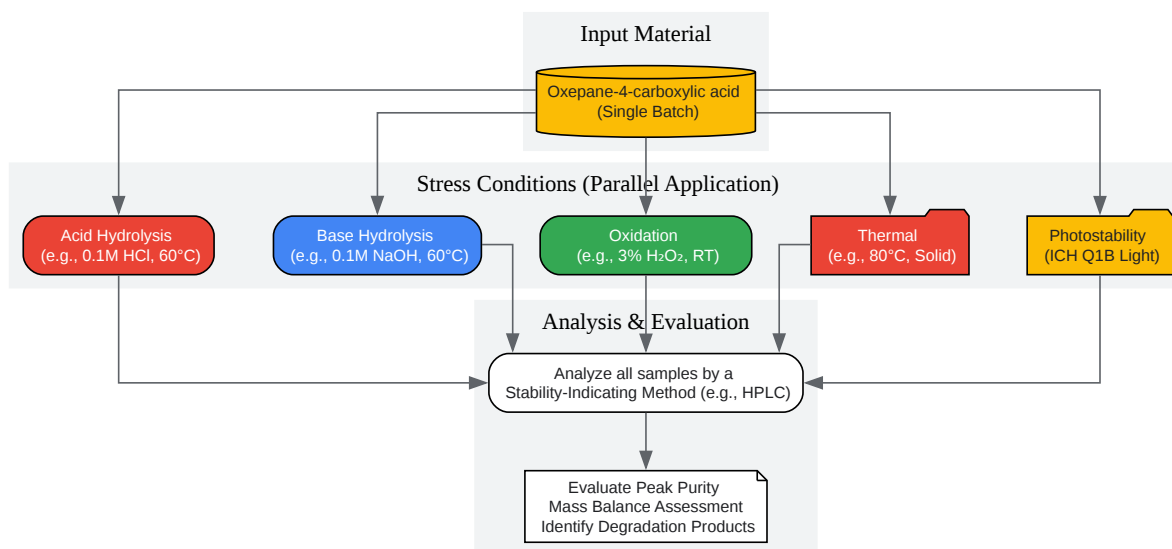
Input Material

Oxepane-4-carboxylic acid
(Single Batch)

Stress Conditions (Parallel Application)

Acid Hydrolysis
(e.g., 0.1M HCl, 60°C)

Base Hydrolysis
(e.g., 0.1M NaOH, 60°C)

Oxidation
(e.g., 3% $H_2O_2$, RT)

Thermal
(e.g., 80°C, Solid)

Photostability
(ICH Q1B Light)

Analysis & Evaluation

Analyze all samples by a
Stability-Indicating Method (e.g., HPLC)

Evaluate Peak Purity
Mass Balance Assessment
Identify Degradation Products